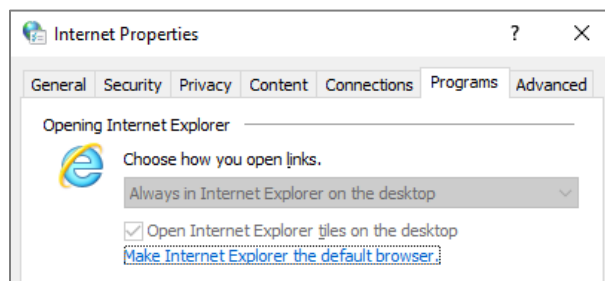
Internet Properties

?

X

General | Security | Privacy | Content | Connections | Programs | Advanced

Opening Internet Explorer

Choose how you open links.

Always in Internet Explorer on the desktop

Open Internet Explorer tiles on the desktop

Make Internet Explorer the default browser.